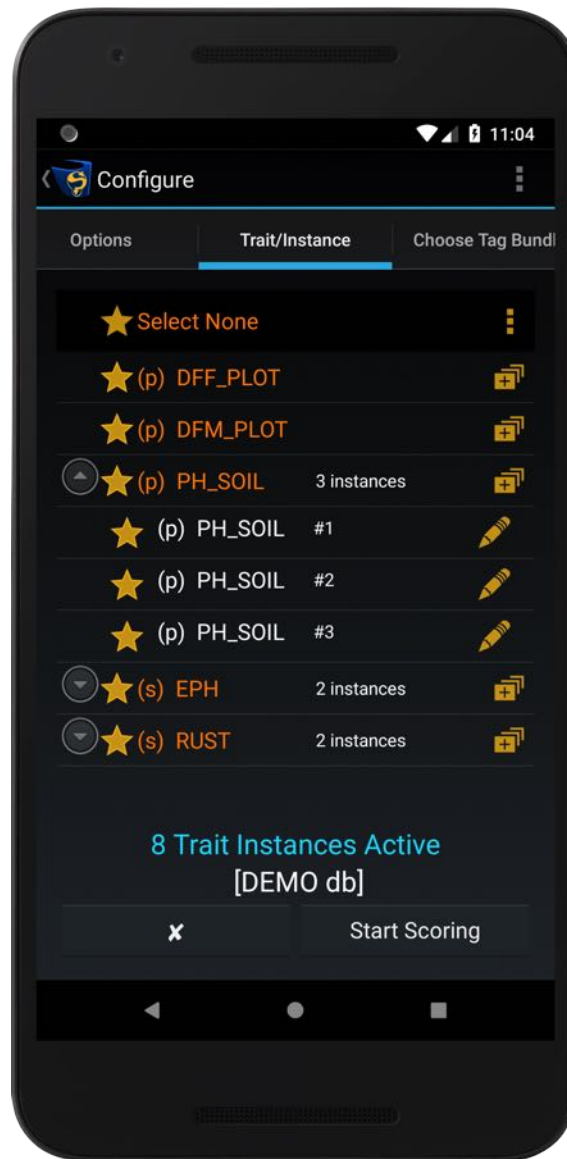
11:04

Configure

Options | Trait/Instance | Choose Tag Bundl

Select None

(p) DFF_PLOT

(p) DFM_PLOT

(p) PH_SOIL 3 instances

(p) PH_SOIL #1

(p) PH_SOIL #2

(p) PH_SOIL #3

(s) EPH 2 instances

(s) RUST 2 instances

8 Trait Instances Active
[DEMO db]

✘ Start Scoring